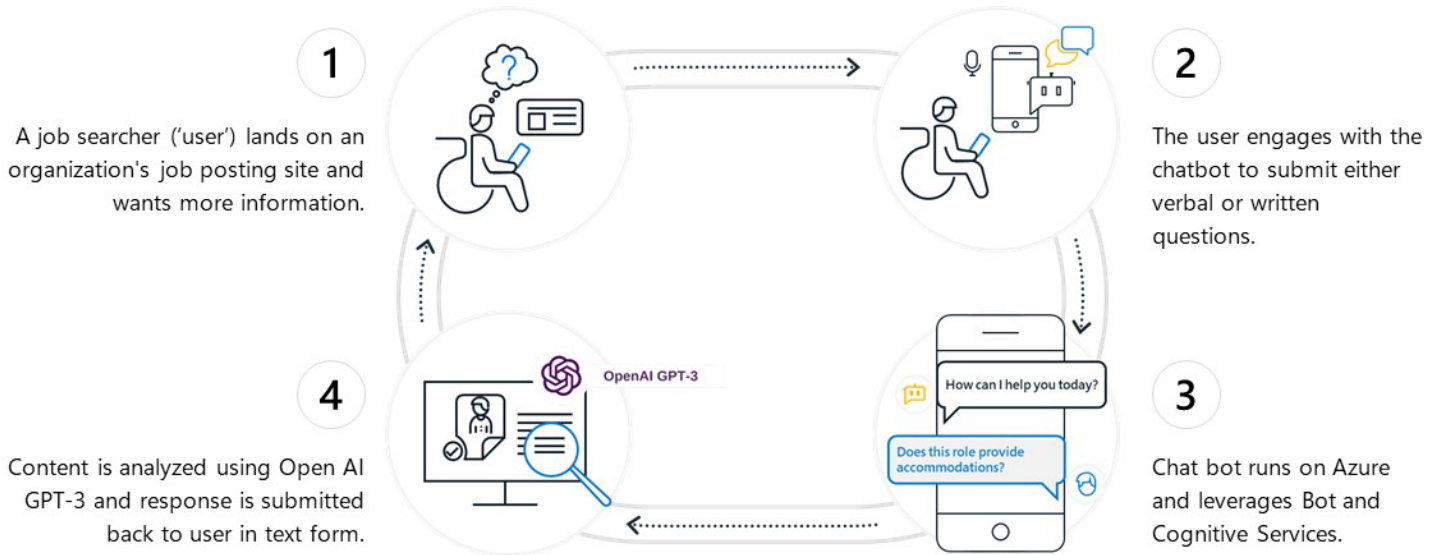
1

A job searcher ('user') lands on an organization's job posting site and wants more information.

2

The user engages with the chatbot to submit either verbal or written questions.

How can I help you today?

Does this role provide accommodations?

3

Chat bot runs on Azure and leverages Bot and Cognitive Services.

OpenAI GPT-3

4

Content is analyzed using Open AI GPT-3 and response is submitted back to user in text form.